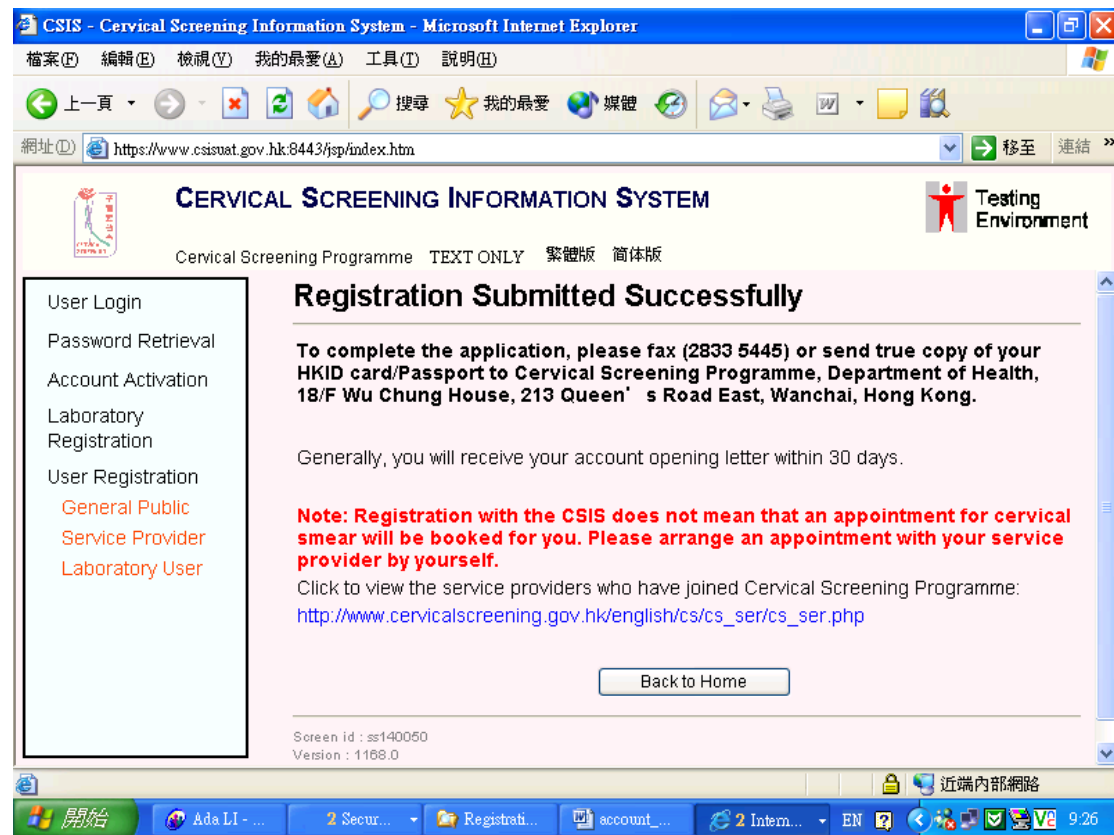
CSIS - Cervical Screening Information System - Microsoft Internet Explorer

檔案(F) 編輯(E) 檢視(V) 我的最愛(A) 工具(T) 說明(H)

上一頁 搜尋 我的最愛 媒體

網址(D) https://www.csisuat.gov.hk:8443/jsp/index.htm 移至 連結

CERVICAL SCREENING INFORMATION SYSTEM

Testing Environment

Cervical Screening Programme TEXT ONLY 繁體版 简体版

User Login
Password Retrieval
Account Activation
Laboratory Registration
User Registration
General Public
Service Provider
Laboratory User

Registration Submitted Successfully

To complete the application, please fax (2833 5445) or send true copy of your HKID card/Passport to Cervical Screening Programme, Department of Health, 18/F Wu Chung House, 213 Queen' s Road East, Wanchai, Hong Kong.

Generally, you will receive your account opening letter within 30 days.

Note: Registration with the CSIS does not mean that an appointment for cervical smear will be booked for you. Please arrange an appointment with your service provider by yourself.

Click to view the service providers who have joined Cervical Screening Programme:
http://www.cervicalscreening.gov.hk/english/cs/cs_ser/cs_ser.php

Back to Home

Screen id : ss140050
Version : 1168.0

近端內部網路

開始 Ada LI - ... 2 Secur... Registrati... account_... 2 Intern... EN 9:26